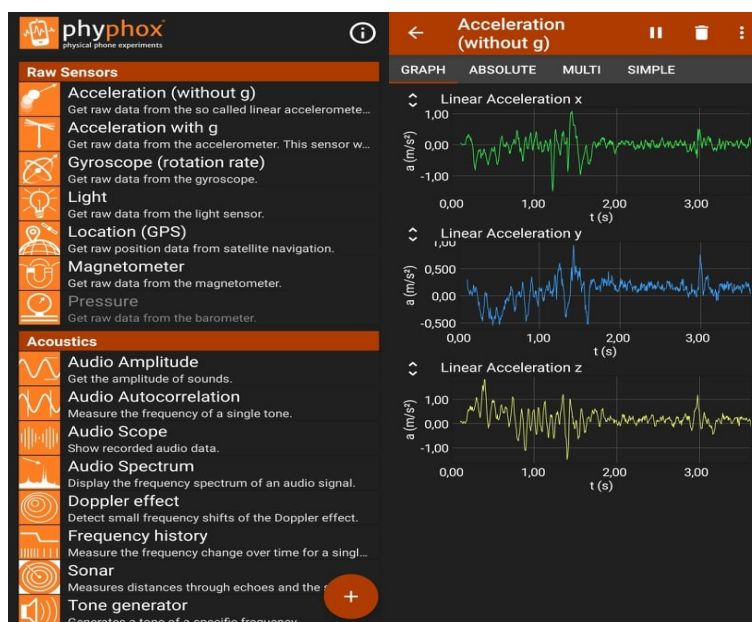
phyphox
physical phone experiments

Raw Sensors

Acceleration (without g)
Get raw data from the so called linear acceleromete...

Acceleration with g
Get raw data from the accelerometer. This sensor w...

Gyroscope (rotation rate)
Get raw data from the gyroscope.

Light
Get raw data from the light sensor.

Location (GPS)
Get raw position data from satellite navigation.

Magnetometer
Get raw data from the magnetometer.

Pressure
Get raw data from the barometer.

Acoustics

Audio Amplitude
Get the amplitude of sounds.

Audio Autocorrelation
Measure the frequency of a single tone.

Audio Scope
Show recorded audio data.

Audio Spectrum
Display the frequency spectrum of an audio signal.

Doppler effect
Detect small frequency shifts of the Doppler effect.

Frequency history
Measure the frequency change over time for a singl...

Sonar
Measures distances through echoes and the s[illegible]

Tone generator
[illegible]

+

Acceleration (without g)

GRAPH ABSOLUTE MULTI SIMPLE

Linear Acceleration x
1,00
0,00
-1,00
a (m/s²)
0,00 1,00 2,00 3,00
t (s)

Linear Acceleration y
0,500
0,00
-0,500
a (m/s²)
0,00 1,00 2,00 3,00
t (s)

Linear Acceleration z
1,00
0,00
-1,00
a (m/s²)
0,00 1,00 2,00 3,00
t (s)